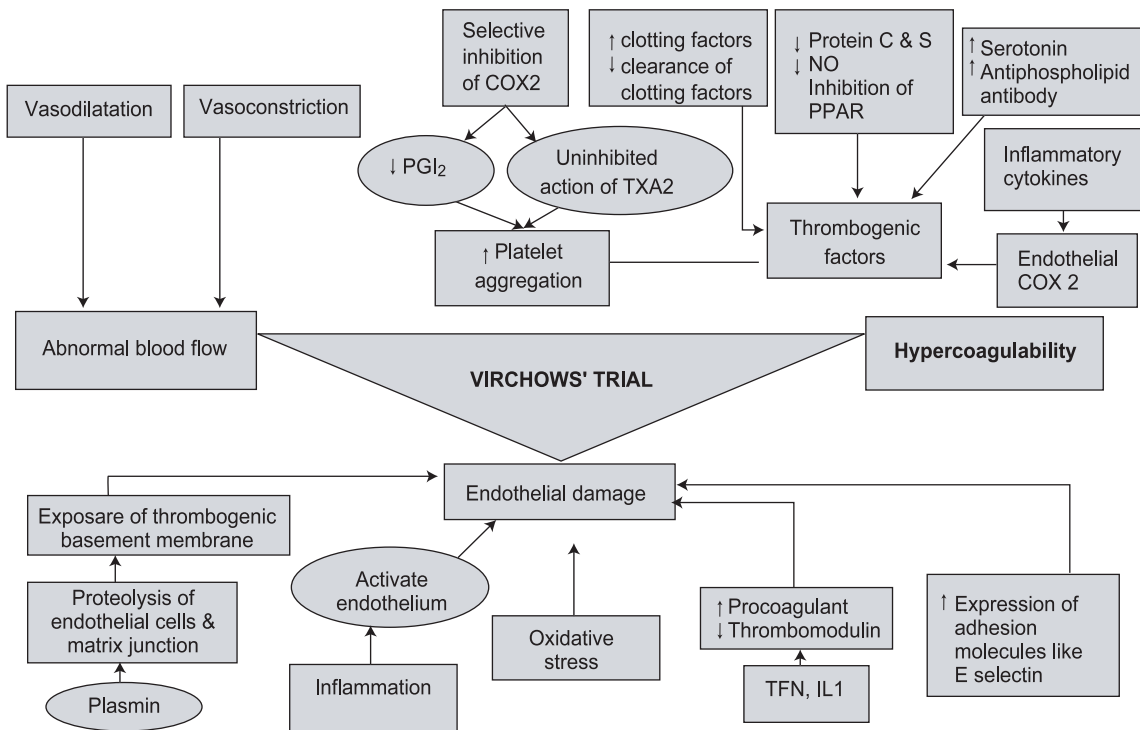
Vasodilatation

Vasoconstriction

Selective inhibition of COX2

↓ PGI$_2$

Uninhibited action of TXA2

↑ Platelet aggregation

↑ clotting factors
↓ clearance of clotting factors

↓ Protein C & S
↓ NO
Inhibition of PPAR

↑ Serotonin
↑ Antiphospholipid antibody

Inflammatory cytokines

Thrombogenic factors

Endothelial COX 2

Abnormal blood flow

VIRCHOWS' TRIAL

Hypercoagulability

Endothelial damage

Exposare of thrombogenic basement membrane

Proteolysis of endothelial cells & matrix junction

Plasmin

Activate endothelium

Inflammation

Oxidative stress

↑ Procoagulant
↓ Thrombomodulin

TFN, IL1

↑ Expression of adhesion molecules like E selectin